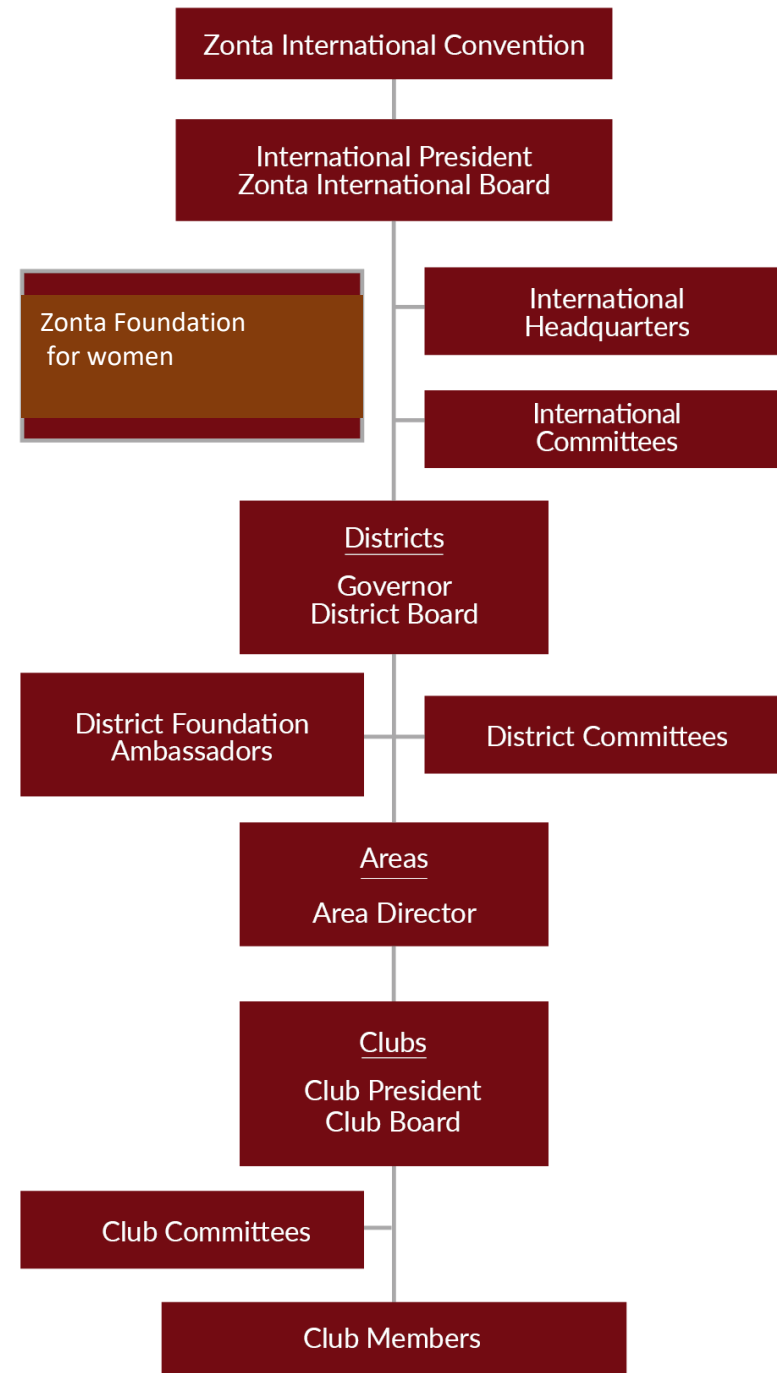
Zonta International Convention

International President
Zonta International Board

Zonta Foundation
for women

International Headquarters

International Committees

Districts

Governor
District Board

District Foundation Ambassadors

District Committees

Areas

Area Director

Clubs

Club President
Club Board

Club Committees

Club Members